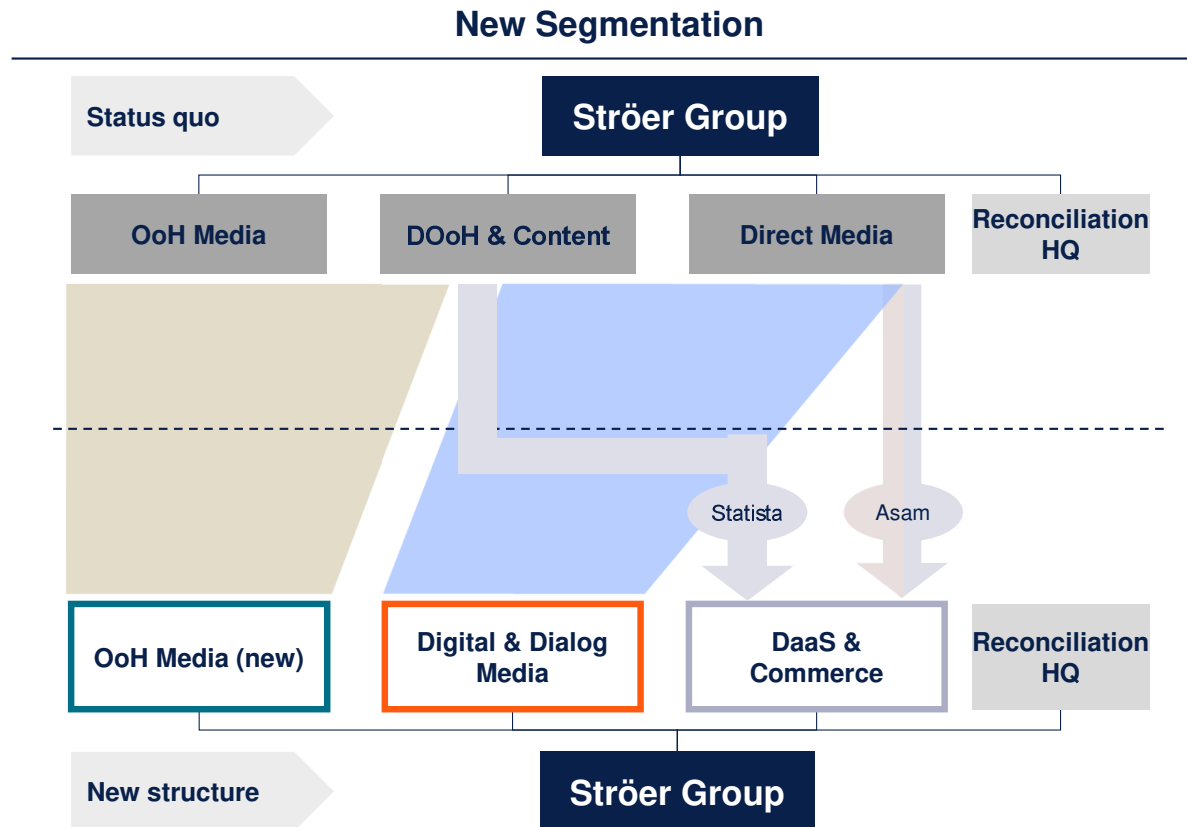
New Segmentation

Status quo

Ströer Group

OoH Media

DOoH & Content

Direct Media

Reconciliation HQ

Statista

Asam

OoH Media (new)

Digital & Dialog Media

DaaS & Commerce

Reconciliation HQ

New structure

Ströer Group